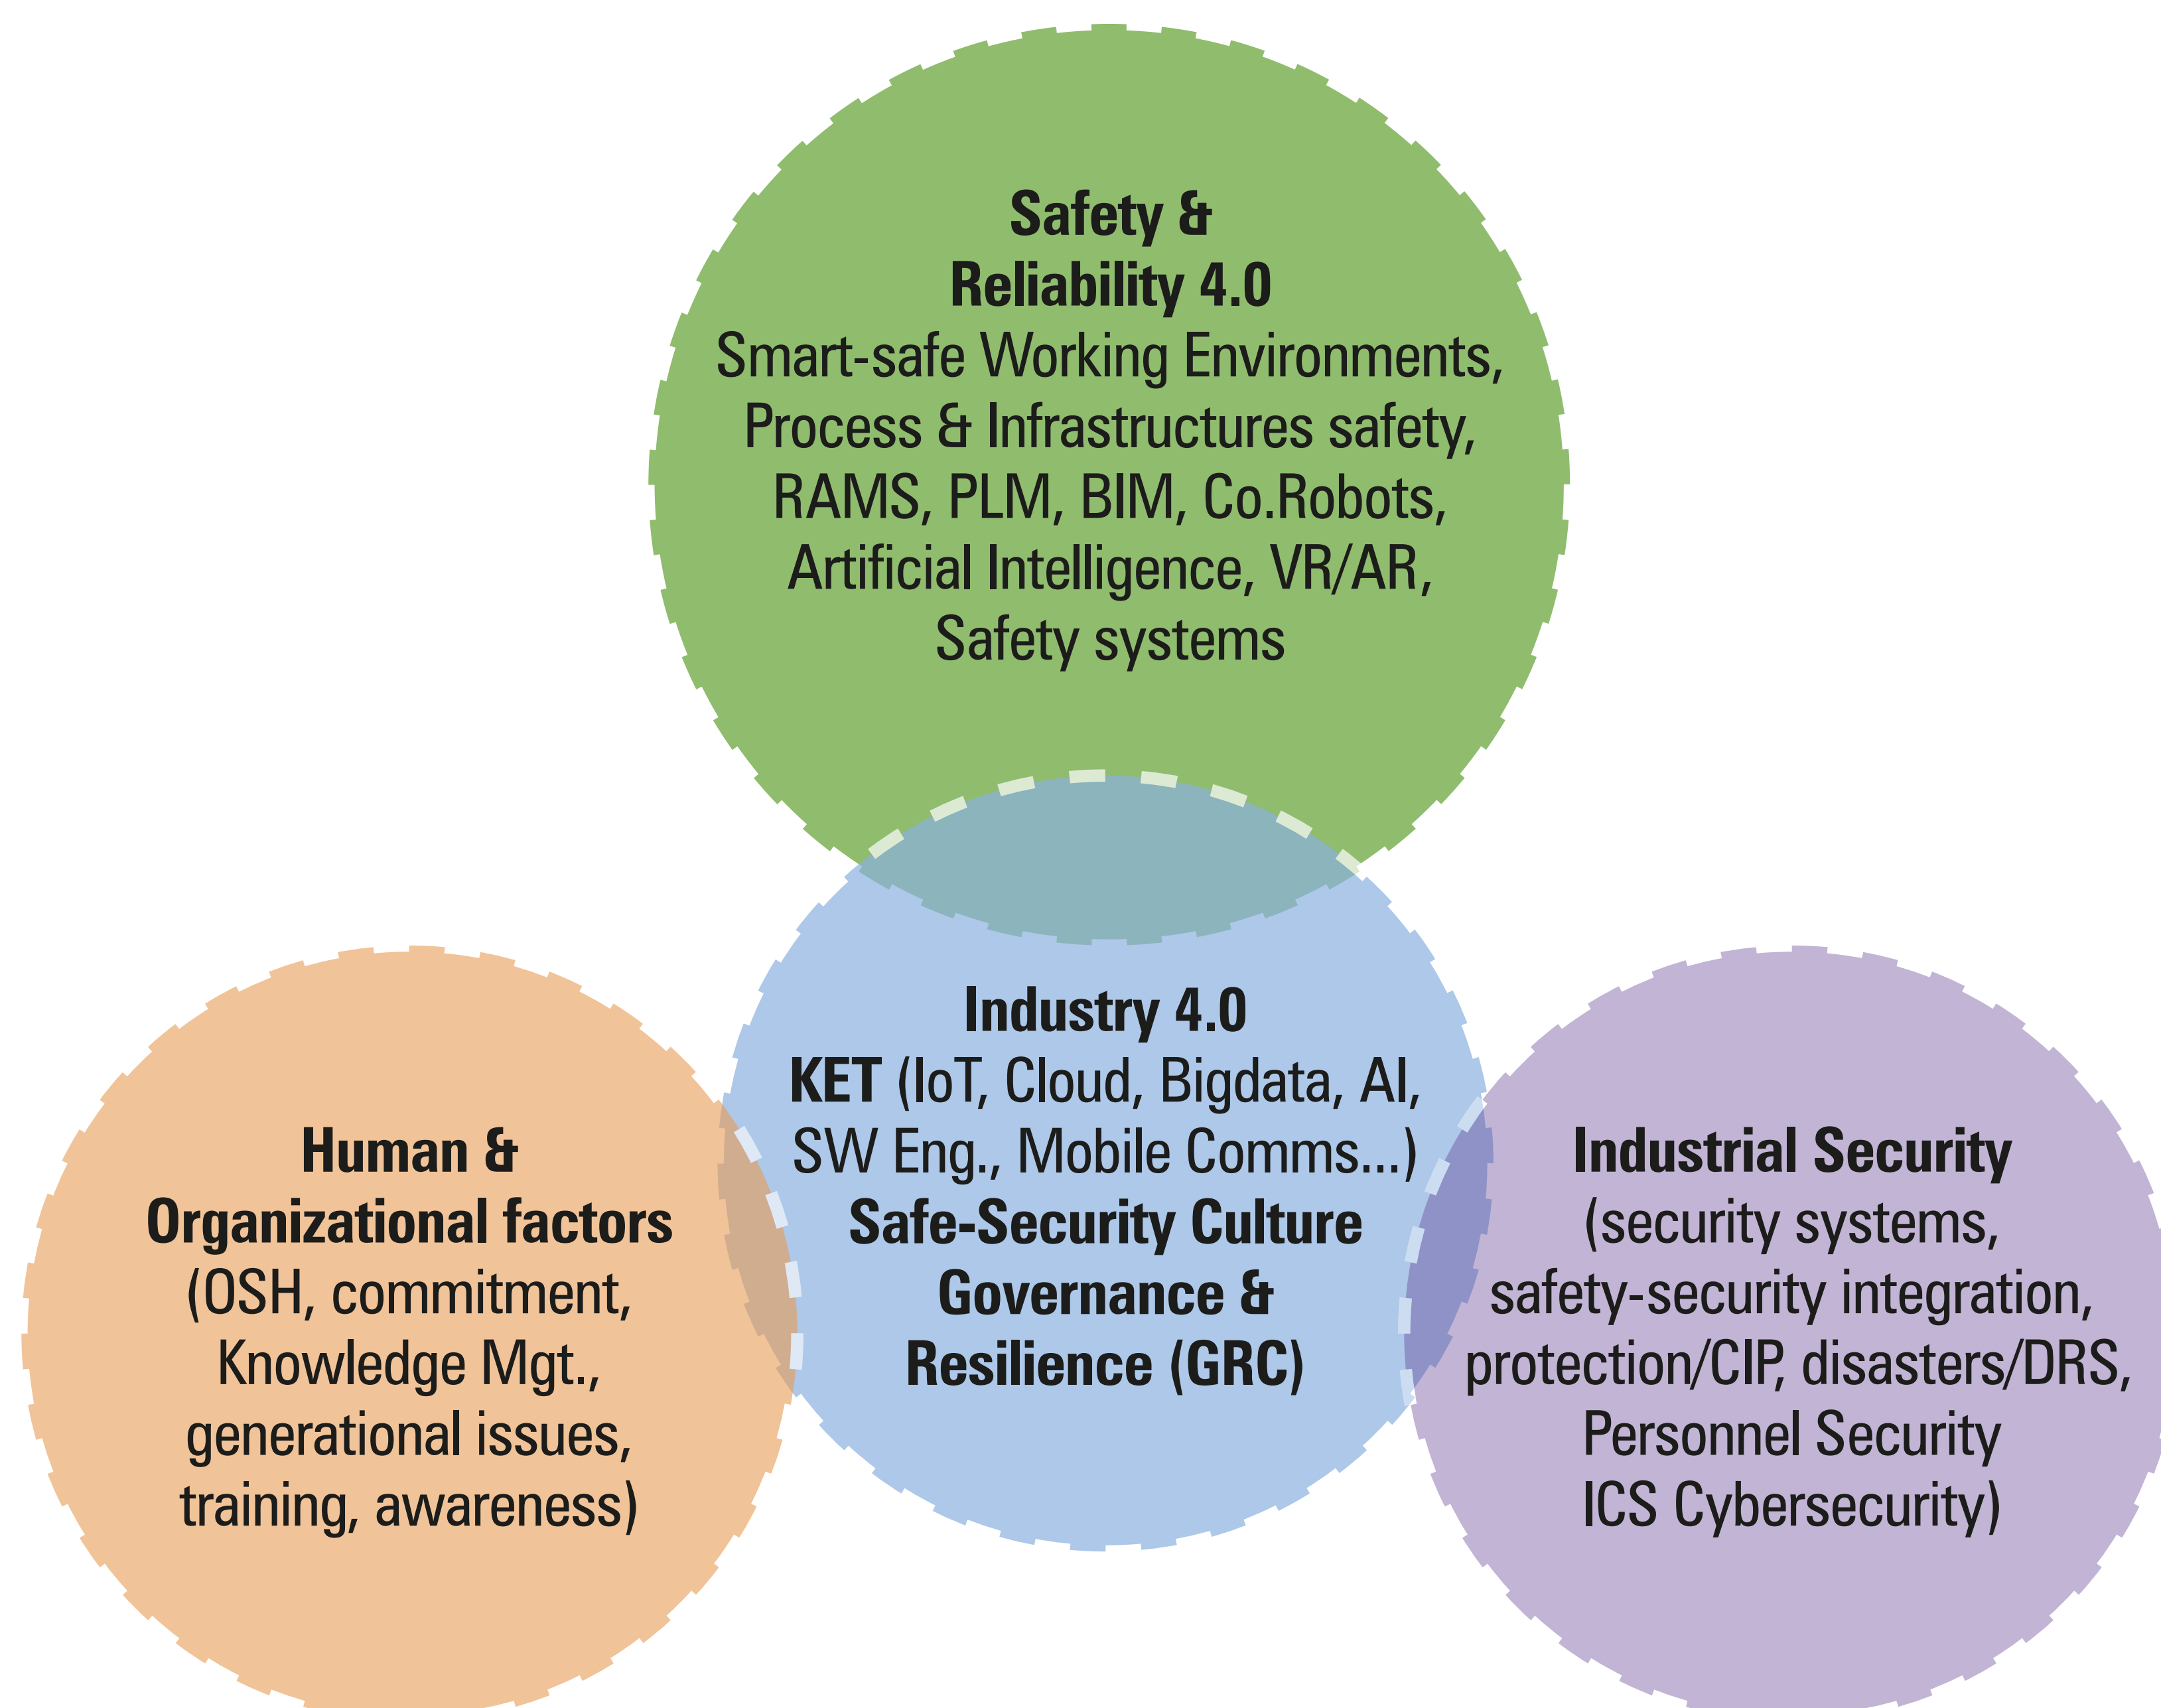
Safety & Reliability 4.0
Smart-safe Working Environments, Process & Infrastructures safety, RAMS, PLM, BIM, Co.Robots, Artificial Intelligence, VR/AR, Safety systems

Industry 4.0
KET (IoT, Cloud, Bigdata, AI, SW Eng., Mobile Comms...)
Safe-Security Culture
Governance & Resilience (GRC)

Human & Organizational factors
(OSH, commitment, Knowledge Mgt., generational issues, training, awareness)

Industrial Security
(security systems, safety-security integration, protection/CIP, disasters/DRS, Personnel Security ICS Cybersecurity)